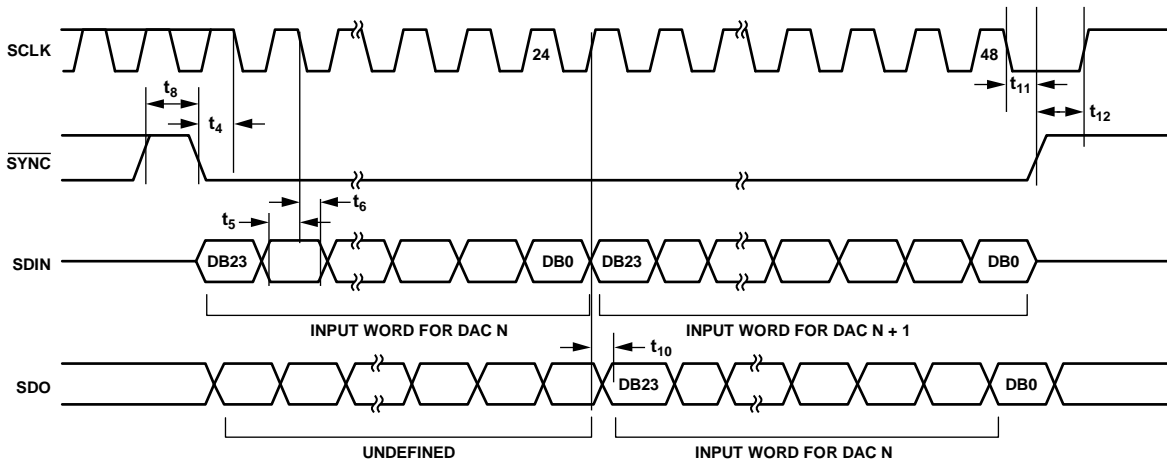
SCLK

24

48

$t_8$

$t_4$

$t_{11}$

$t_{12}$

$\overline{SYNC}$

$t_5$

$t_6$

SDIN

DB23

DB0

DB23

DB0

INPUT WORD FOR DAC N

INPUT WORD FOR DAC N + 1

$t_{10}$

SDO

DB23

DB0

UNDEFINED

INPUT WORD FOR DAC N